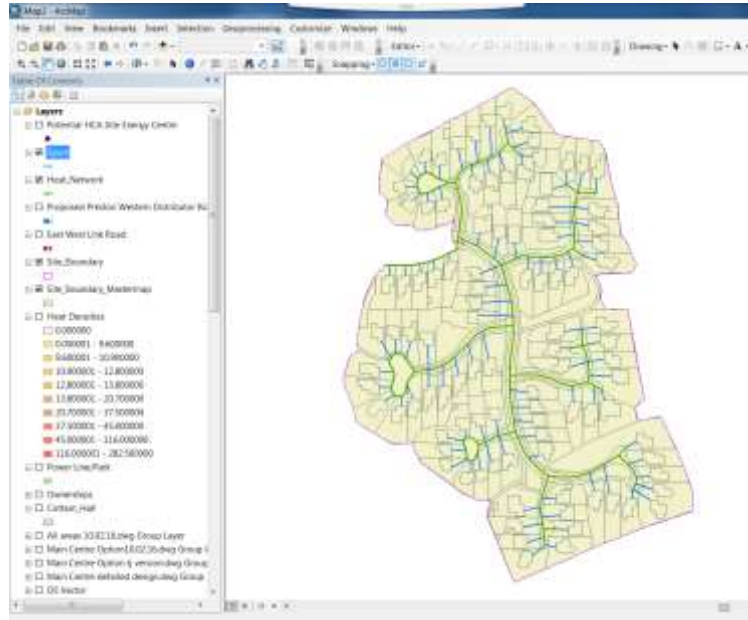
Map1 - ArcMap

File Edit View Bookmarks Insert Selection Geoprocessing Customize Windows Help

Editor

Drawing

Snapping

Table Of Contents

Layers

Potential HCA Site Energy Centre

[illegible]

Heat_Network

Proposed Preston Western Distributor Ro

East West Link Road

Site_Boundary

Site_Boundary_Mastermap

Heat Densities

0.000000

0.000001 - 9.600000

9.600001 - 10.900000

10.900001 - 12.800000

12.800001 - 13.800000

13.800001 - 20.700000

20.700001 - 37.500000

37.500001 - 45.800000

45.800001 - 116.000000

116.000001 - 282.580000

Power Line_Path

Ownerships

Contour_Half

All areas 10.02.16.dwg Group Layer

Main Centre Option18.02.16.dwg Group

Main Centre Option 6 version.dwg Group

Main Centre detailed design.dwg Group

OS Vector